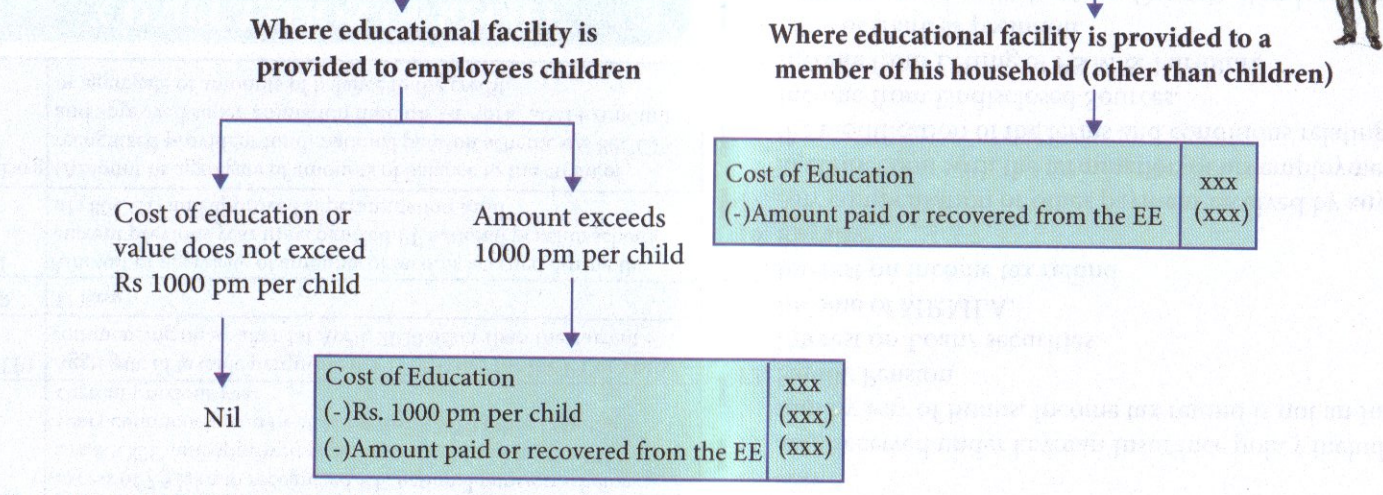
Where educational facility is provided to employees children

Cost of education or value does not exceed Rs 1000 pm per child

Nil

Amount exceeds 1000 pm per child

| Cost of Education | xxx |
|---|---|
| (-)Rs. 1000 pm per child | (xxx) |
| (-)Amount paid or recovered from the EE | (xxx) |

Where educational facility is provided to a member of his household (other than children)

| Cost of Education | xxx |
|---|---|
| (-)Amount paid or recovered from the EE | (xxx) |